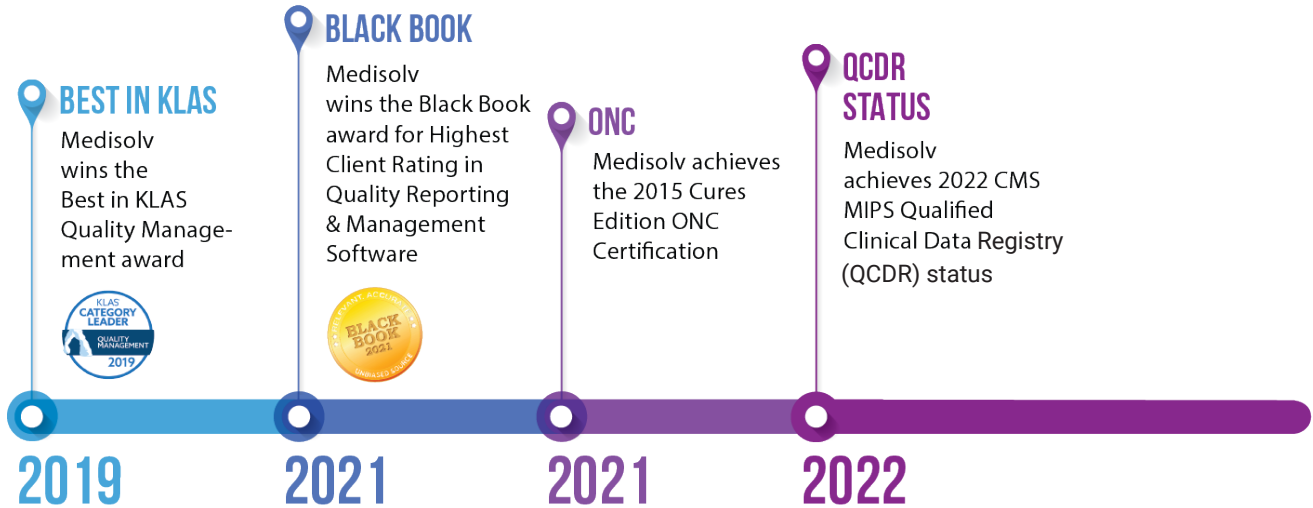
BEST IN KLAS

Medisolv wins the Best in KLAS Quality Management award

KLAS
CATEGORY LEADER
QUALITY MANAGEMENT
2019

BLACK BOOK

Medisolv wins the Black Book award for Highest Client Rating in Quality Reporting & Management Software

BLACK BOOK
2021
UNBIASED SOURCE

ONC

Medisolv achieves the 2015 Cures Edition ONC Certification

QCDR STATUS

Medisolv achieves 2022 CMS MIPS Qualified Clinical Data Registry (QCDR) status

2019

2021

2021

2022